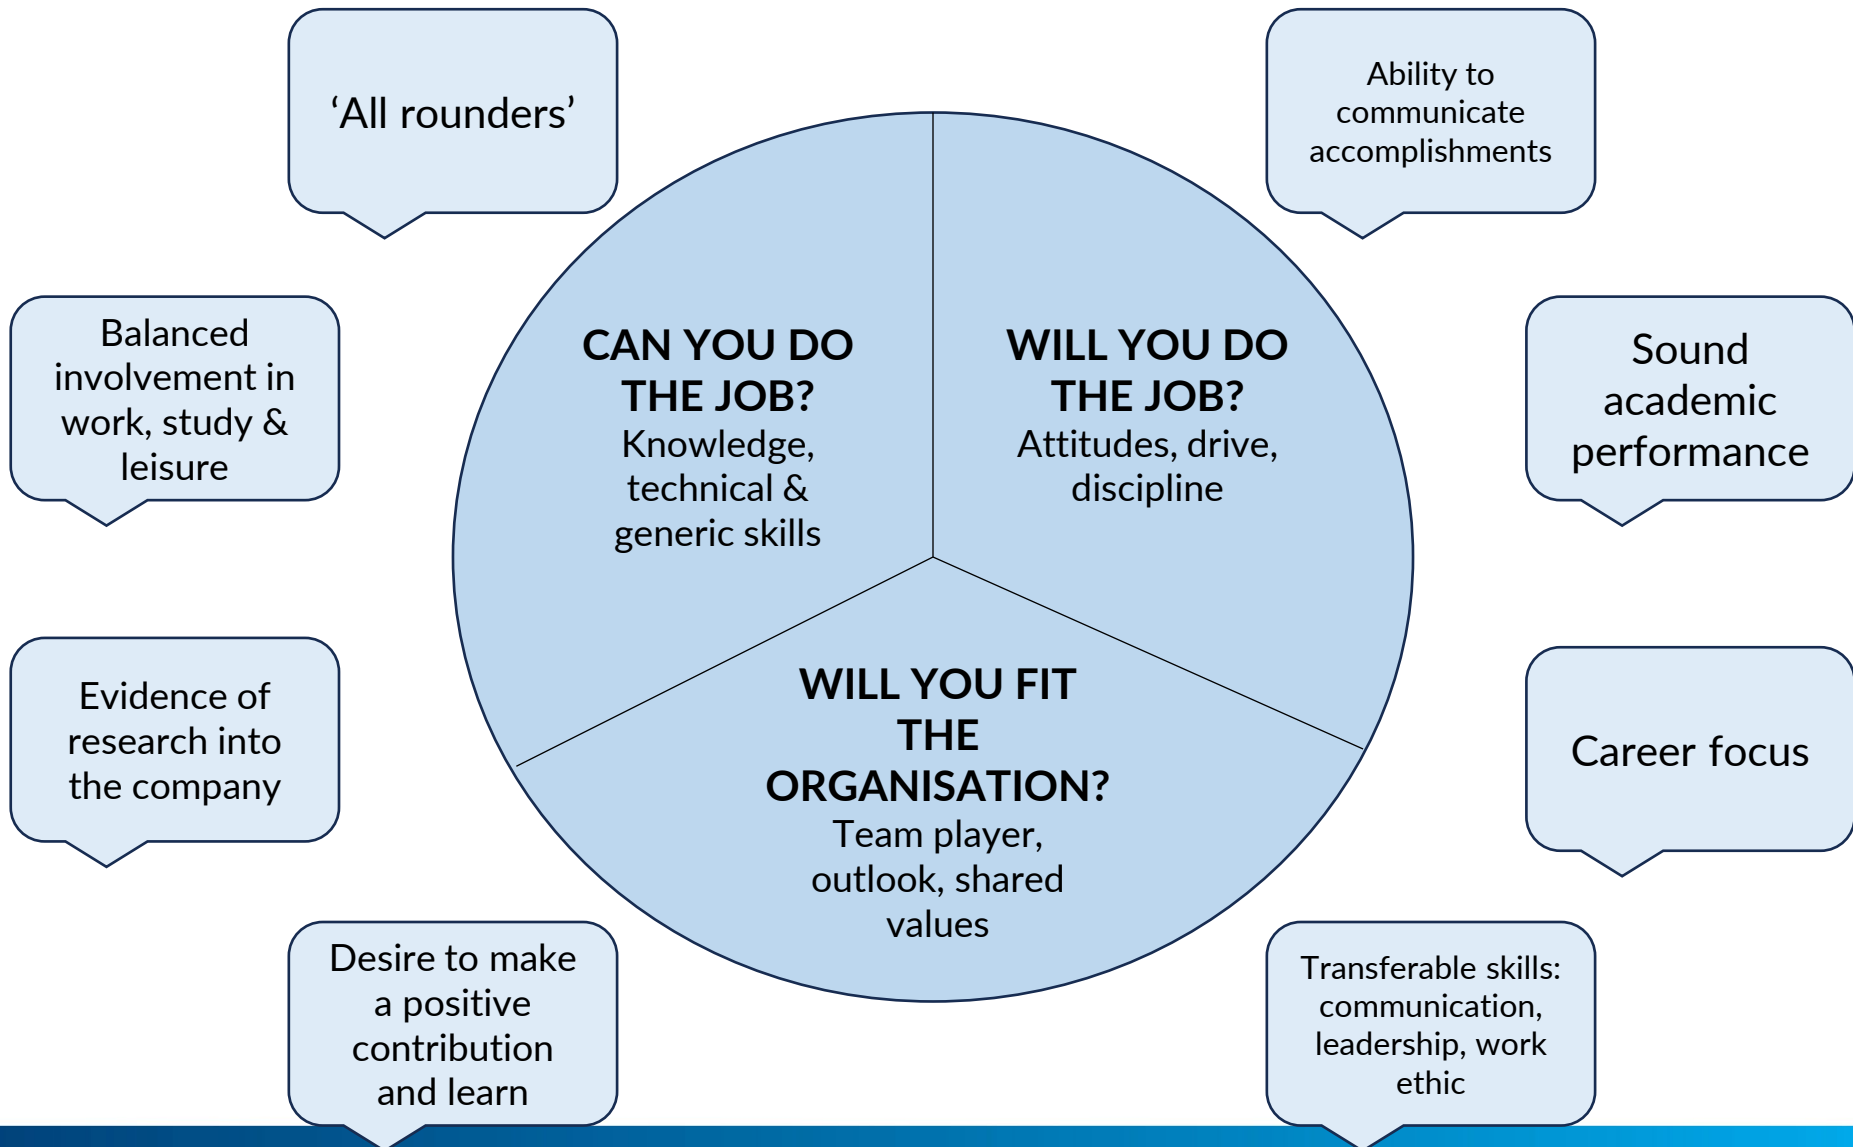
‘All rounders’

Ability to communicate accomplishments

Balanced involvement in work, study & leisure

CAN YOU DO THE JOB?
Knowledge, technical & generic skills

WILL YOU DO THE JOB?
Attitudes, drive, discipline

Sound academic performance

Evidence of research into the company

WILL YOU FIT THE ORGANISATION?
Team player, outlook, shared values

Career focus

Desire to make a positive contribution and learn

Transferable skills: communication, leadership, work ethic